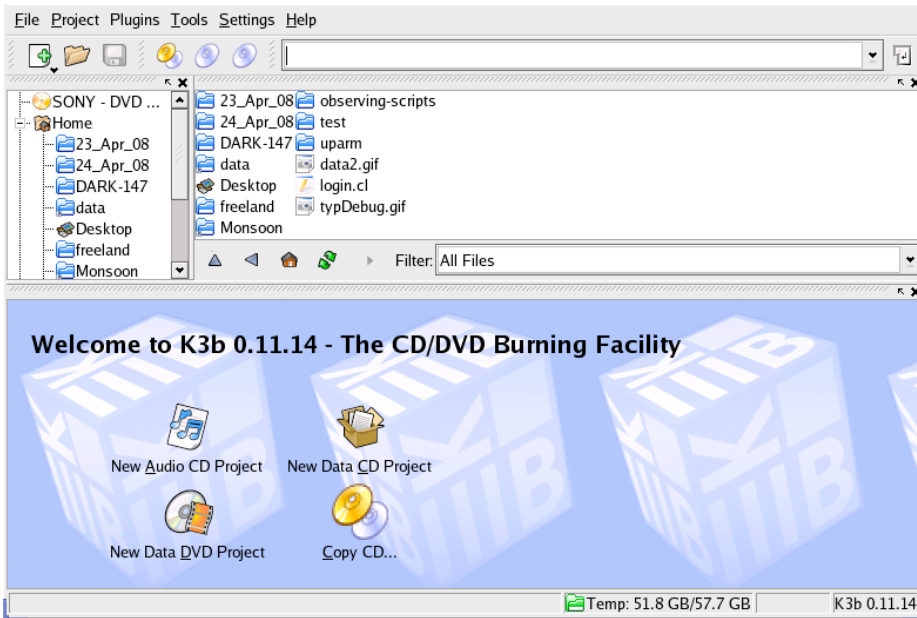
File Project Plugins Tools Settings Help

SONY - DVD ...
Home
23_Apr_08
24_Apr_08
DARK-147
data
Desktop
freeland
Monsoon

23_Apr_08
24_Apr_08
DARK-147
data
Desktop
freeland
Monsoon
observing-scripts
test
uparm
data2.gif
login.cl
typDebug.gif

Filter: All Files

Welcome to K3b 0.11.14 - The CD/DVD Burning Facility

New Audio CD Project
New Data CD Project
New Data DVD Project
Copy CD...

Temp: 51.8 GB/57.7 GB
K3b 0.11.14